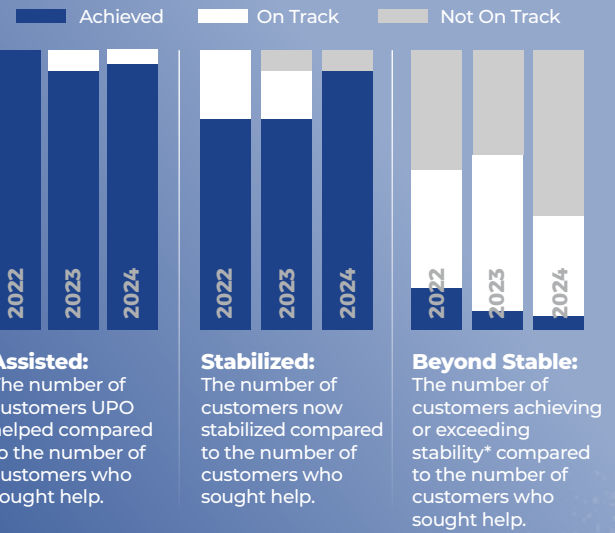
Achieved On Track Not On Track

2022 2023 2024

Assisted:
he number of ustomers UPO helped compared o the number of ustomers who ought help.

2022 2023 2024

Stabilized:
The number of customers now stabilized compared to the number of customers who sought help.

2022 2023 2024

Beyond Stable:
The number of customers achieving or exceeding stability* compared to the number of customers who sought help.